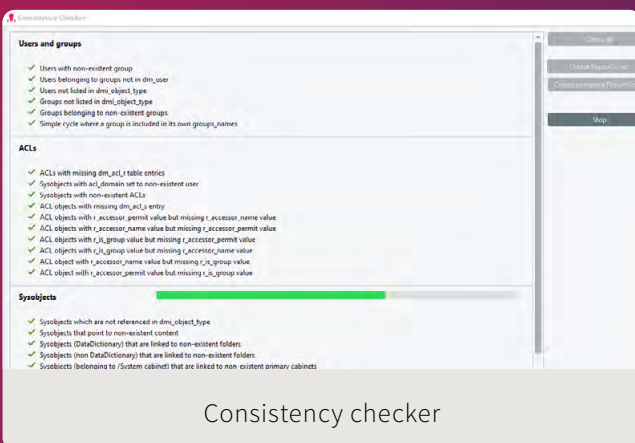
Consistency Checker

Users and groups

Users with non-existent group
Users belonging to groups not in dm_user
Users not listed in dmi_object_type
Groups not listed in dmi_object_type
Groups belonging to non-existent groups
Simple cycle where a group is included in its own groups_names

ACLs

ACLs with missing dm_acl_r table entries
Sysobjects with acl_domain set to non-existent user
Sysobjects with non-existent ACLs
ACL objects with missing dm_acl_s entry
ACL objects with r_accessor_permit value but missing r_accessor_name value
ACL objects with r_accessor_name value but missing r_accessor_permit value
ACL objects with r_is_group value but missing r_accessor_permit value
ACL objects with r_is_group value but missing r_accessor_name value
ACL object with r_accessor_name value but missing r_is_group value
ACL object with r_accessor_permit value but missing r_is_group value

Sysobjects

Sysobjects which are not referenced in dmi_object_type
Sysobjects that point to non-existent content
Sysobjects (DataDictionary) that are linked to non-existent folders
Sysobjects (non DataDictionary) that are linked to non-existent folders
Sysobjects (belonging to /System cabinet) that are linked to non-existent primary cabinets

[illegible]
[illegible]
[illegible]
Stop

Consistency checker